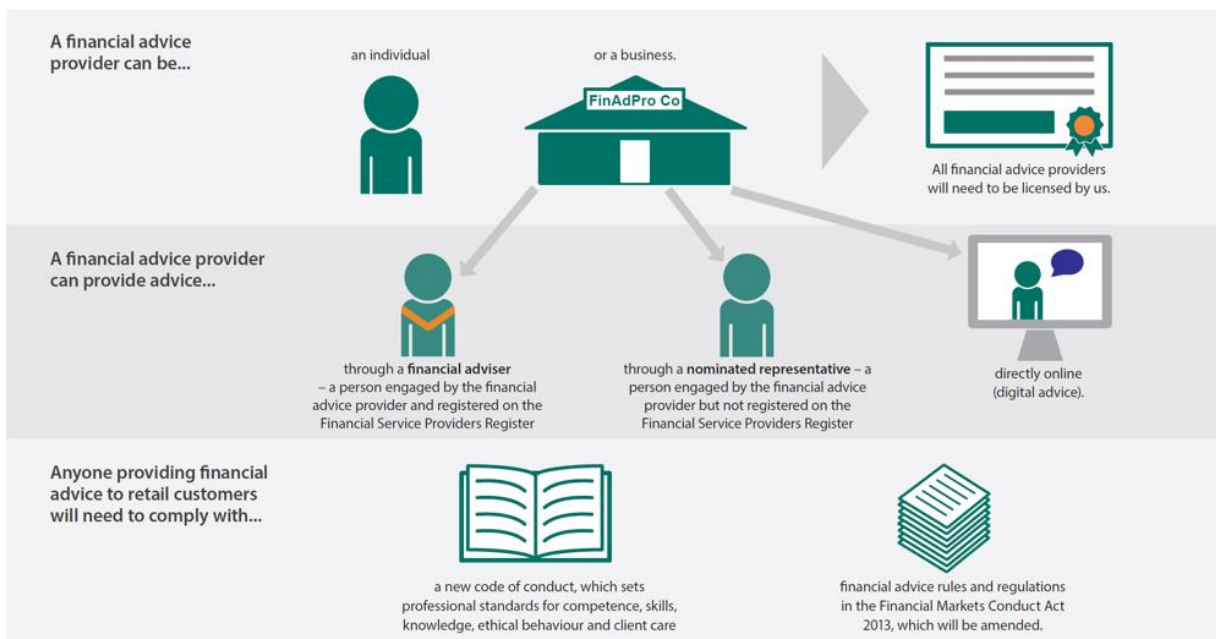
A financial advice provider can be...

an individual

or a business.

FinAdPro Co

All financial advice providers will need to be licensed by us.

A financial advice provider can provide advice...

through a **financial adviser** – a person engaged by the financial advice provider and registered on the Financial Service Providers Register

through a **nominated representative** – a person engaged by the financial advice provider but not registered on the Financial Service Providers Register

directly online (digital advice).

Anyone providing financial advice to retail customers will need to comply with...

a new code of conduct, which sets professional standards for competence, skills, knowledge, ethical behaviour and client care

financial advice rules and regulations in the Financial Markets Conduct Act 2013, which will be amended.